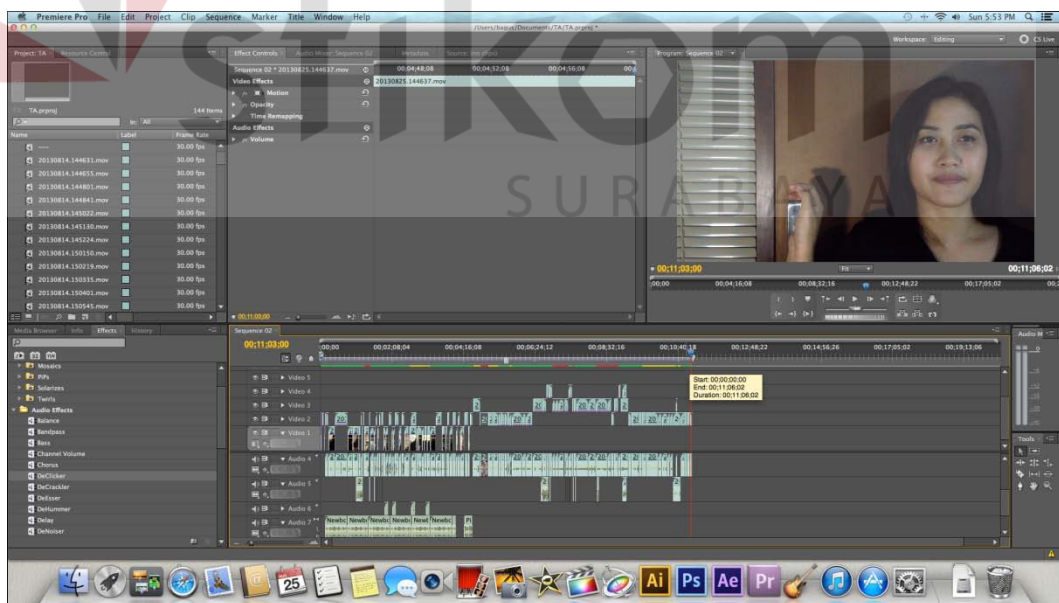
Premiere Pro File Edit Project Clip Sequence Marker Title Window Help

/Users/bagus/Documents/TA/TA.prproj *

Sun 5:53 PM

Workspace: Editing

CS Live

stikom
SURABAYA

Project: TA Resource Central

TA.prproj 144 Items

In: All

Name Label Frame Rate

----- 30.00 fps
20130814.144631.mov 30.00 fps
20130814.144655.mov 30.00 fps
20130814.144801.mov 30.00 fps
20130814.144841.mov 30.00 fps
20130814.145022.mov 30.00 fps
20130814.145130.mov 30.00 fps
20130814.145224.mov 30.00 fps
20130814.150150.mov 30.00 fps
20130814.150219.mov 30.00 fps
20130814.150335.mov 30.00 fps
20130814.150401.mov 30.00 fps
20130814.150545.mov 30.00 fps

Effect Controls Audio Mixer: Sequence 02 Metadata Source: (no clips)

Sequence 02 * 20130825.144637.mov

00;04;48;08 00;04;52;08 00;04;56;08

Video Effects

20130825.144637.mov

Motion

Opacity

Time Remapping

Audio Effects

Volume

00;11;03;00

Program: Sequence 02

00;11;03;00 Fit 00;11;06;02

00;00 00;04;16;08 00;08;32;16 00;12;48;22 00;17;05;02 00;21

Media Browser Info Effects History

Mosaics
PiPs
Solarizes
Twirls
Audio Effects
Balance
Bandpass
Bass
Channel Volume
Chorus
DeClicker
DeCrackler
DeEsser
DeHummer
Delay
DeNoiser

Sequence 02

00;11;03;00

00;00 00;02;08;04 00;04;16;08 00;06;24;12 00;08;32;16 00;10;40;18 00;12;48;22 00;14;56;26 00;17;05;02 00;19;13;06

Video 5
Video 4
Video 3
Video 2
Video 1
Audio 4
Audio 5
Audio 6
Audio 7

Start: 00;00;00;00
End: 00;11;06;02
Duration: 00;11;06;02

Newbc Newbc Newbc Newbc Newl Newbc

Audio M

Tools

25

Ai Ps Ae Pr